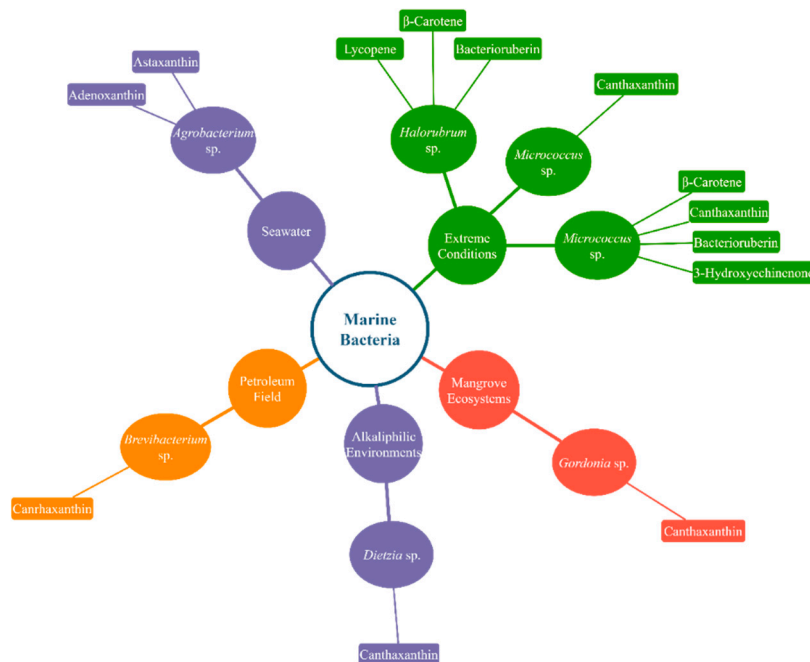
β-Carotene

Lycopene

Bacterioruberin

Astaxanthin

Canthaxanthin

Adenoxanthin

*Halorubrum* sp.

*Agrobacterium* sp.

*Micrococcus* sp.

β-Carotene

Canthaxanthin

Seawater

Extreme Conditions

*Micrococcus* sp.

Bacterioruberin

3-Hydroxyechinenone

Marine Bacteria

Petroleum Field

Mangrove Ecosystems

*Brevibacterium* sp.

Alkaliphilic Environments

*Gordonia* sp.

Canrhaxanthin

Canthaxanthin

*Dietzia* sp.

Canthaxanthin